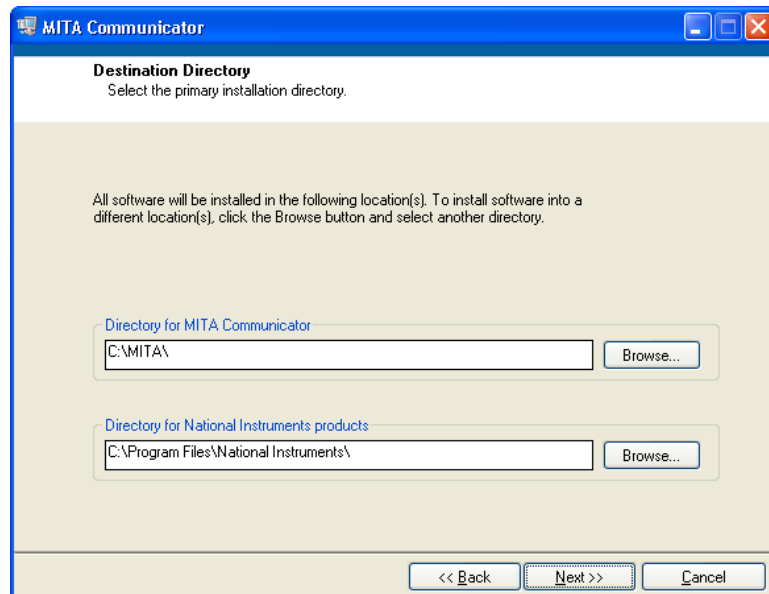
MITA Communicator

Destination Directory
Select the primary installation directory.

All software will be installed in the following location(s). To install software into a different location(s), click the Browse button and select another directory.

Directory for MITA Communicator
C:\MITA\
Browse...

Directory for National Instruments products
C:\Program Files\National Instruments\
Browse...

<< Back
Next >>
Cancel